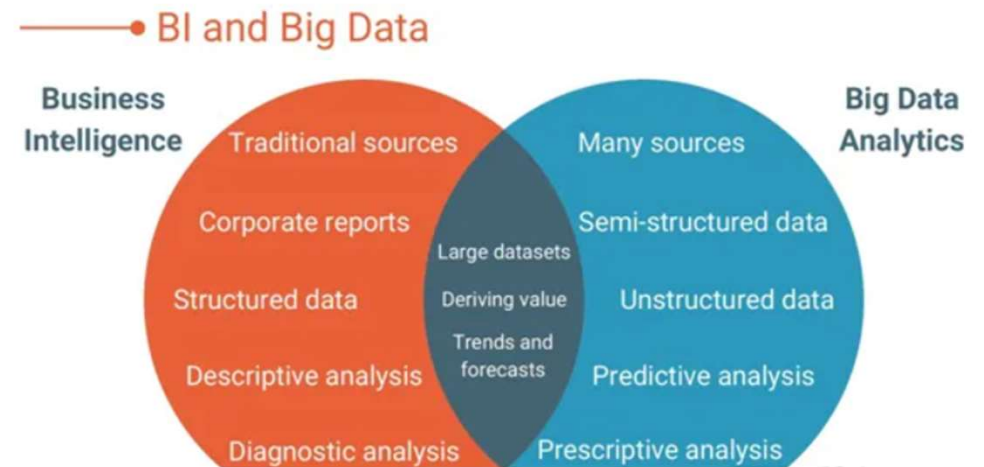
BI and Big Data

Business Intelligence

Big Data Analytics

Traditional sources

Corporate reports

Structured data

Descriptive analysis

Diagnostic analysis

Large datasets

Deriving value

Trends and forecasts

Many sources

Semi-structured data

Unstructured data

Predictive analysis

Prescriptive analysis